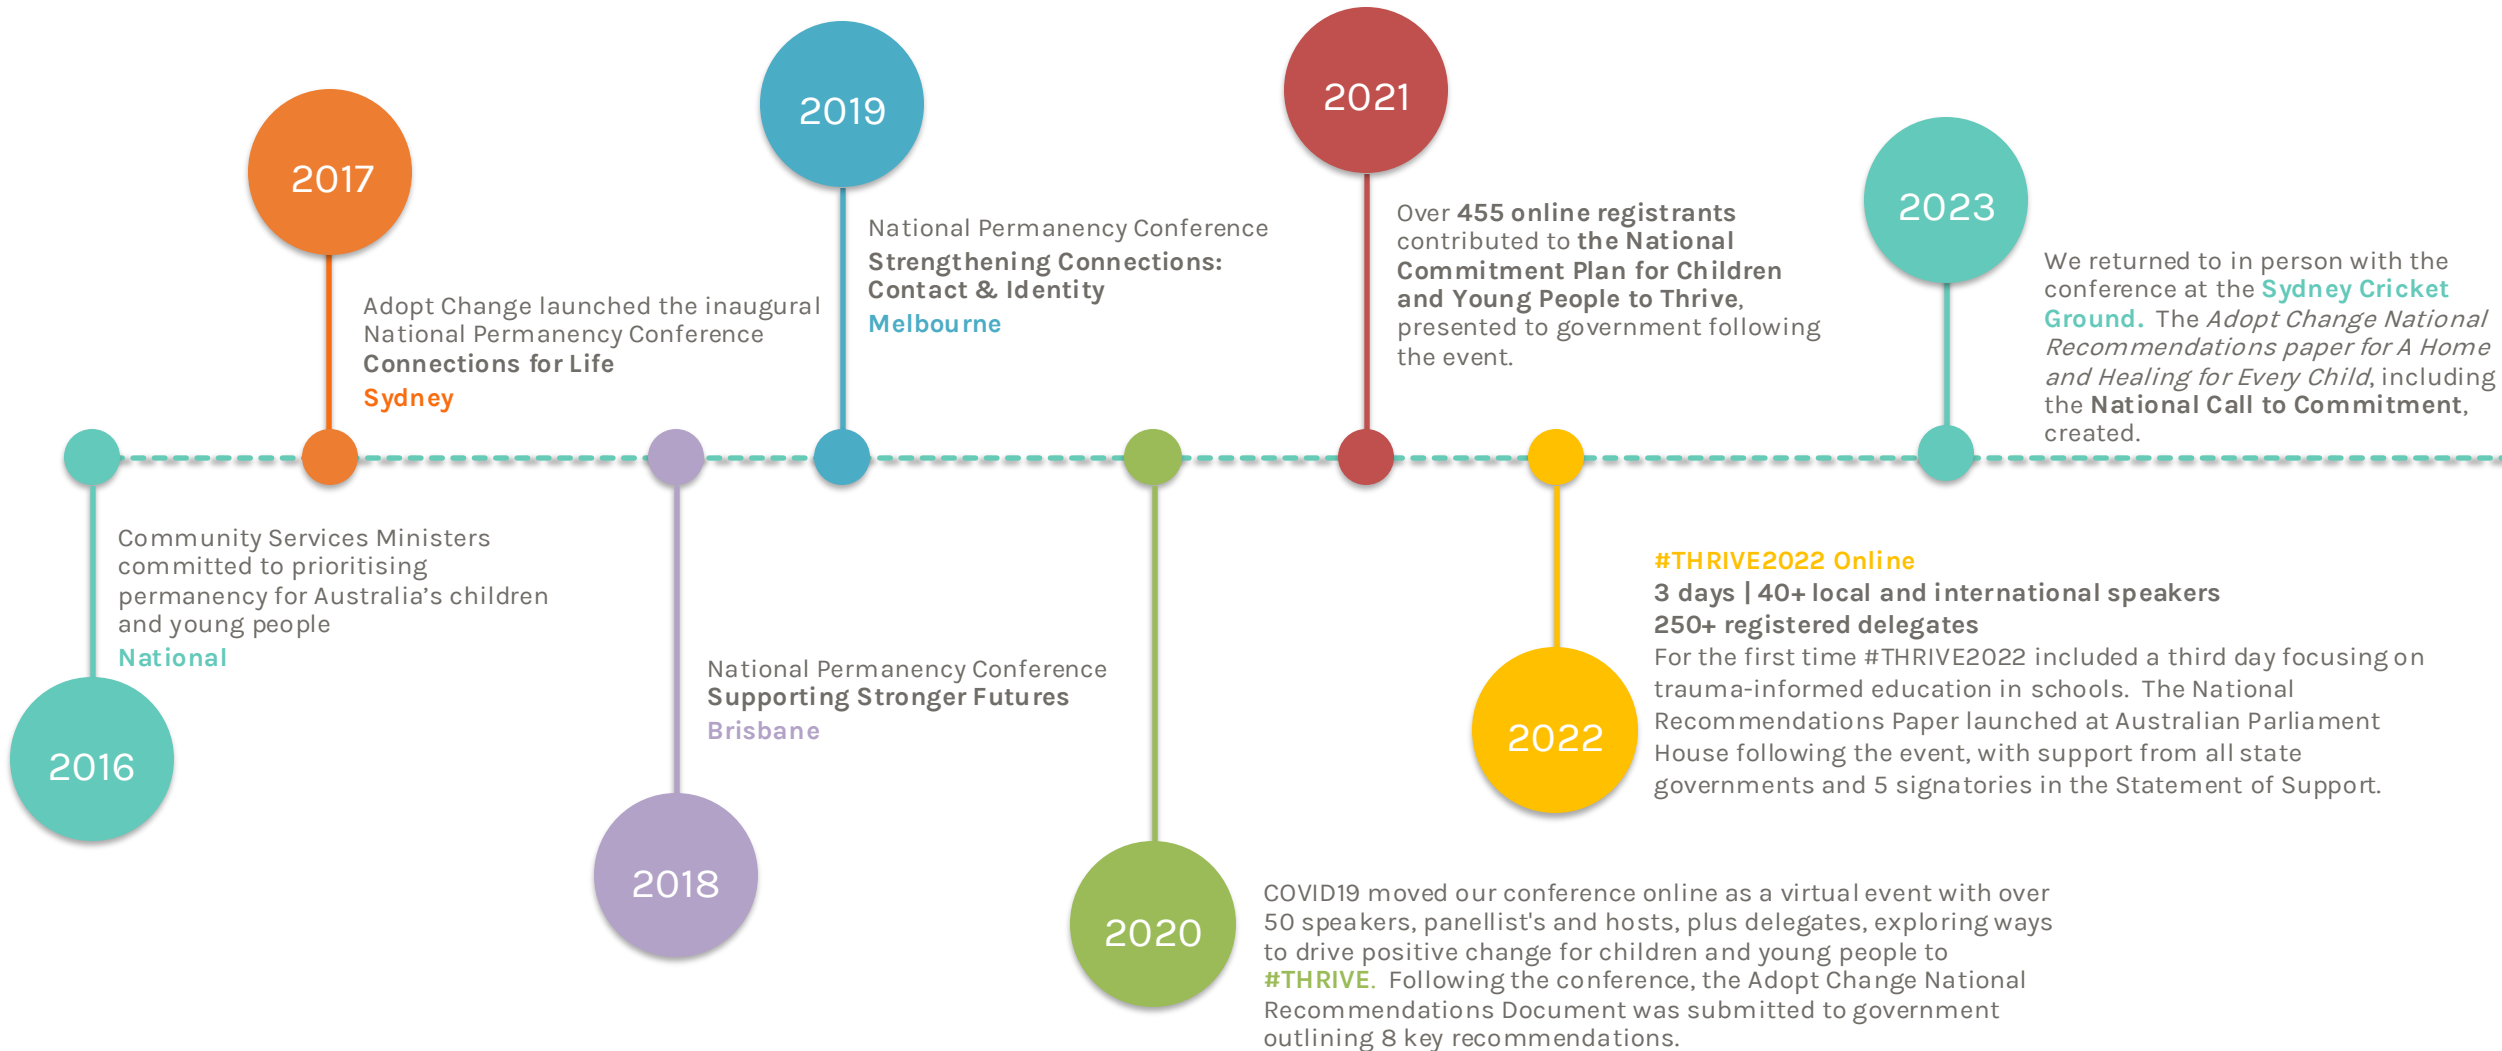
2017

Adopt Change launched the inaugural National Permanency Conference
Connections for Life
Sydney

2019

National Permanency Conference
Strengthening Connections: Contact & Identity
Melbourne

2021

Over 455 online registrants contributed to the National Commitment Plan for Children and Young People to Thrive, presented to government following the event.

2023

We returned to in person with the conference at the Sydney Cricket Ground. The Adopt Change National Recommendations paper for A Home and Healing for Every Child, including the National Call to Commitment, created.

Community Services Ministers committed to prioritising permanency for Australia's children and young people
National

2016

National Permanency Conference
Supporting Stronger Futures
Brisbane

2018

#THRIVE2022 Online
3 days | 40+ local and international speakers
250+ registered delegates
For the first time #THRIVE2022 included a third day focusing on trauma-informed education in schools. The National Recommendations Paper launched at Australian Parliament House following the event, with support from all state governments and 5 signatories in the Statement of Support.

2022

2020

COVID19 moved our conference online as a virtual event with over 50 speakers, panellist's and hosts, plus delegates, exploring ways to drive positive change for children and young people to #THRIVE. Following the conference, the Adopt Change National Recommendations Document was submitted to government outlining 8 key recommendations.